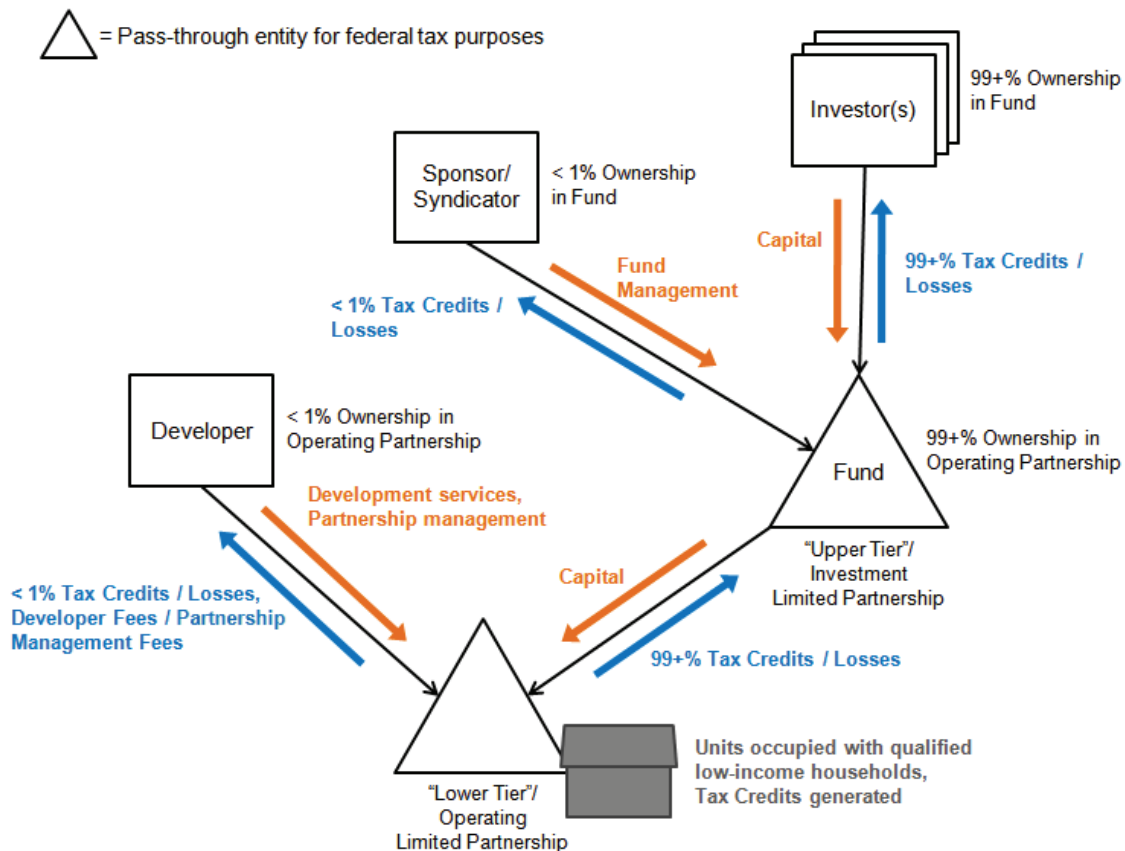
= Pass-through entity for federal tax purposes

Investor(s)

99+% Ownership in Fund

Sponsor/ Syndicator

< 1% Ownership in Fund

Capital

99+% Tax Credits / Losses

Fund Management

< 1% Tax Credits / Losses

Developer

< 1% Ownership in Operating Partnership

Fund

99+% Ownership in Operating Partnership

Development services, Partnership management

"Upper Tier"/ Investment Limited Partnership

Capital

< 1% Tax Credits / Losses, Developer Fees / Partnership Management Fees

99+% Tax Credits / Losses

Units occupied with qualified low-income households, Tax Credits generated

"Lower Tier"/ Operating Limited Partnership